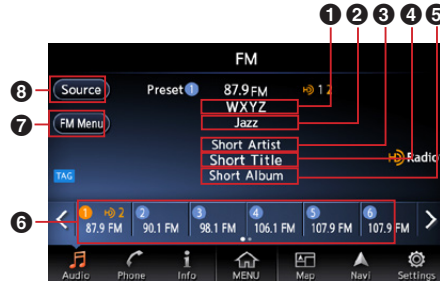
1 2 3 4 5

FM

8 Source

Preset 1 87.9 FM 1 2

WXYZ

Jazz

7 FM Menu

Short Artist

Short Title

Radio

TAG

Short Album

6

1 2 87.9 FM

2 90.1 FM

3 98.1 FM

4 106.1 FM

5 107.9 FM

6 107.9 FM

Audio Phone Info MENU Map Navi Settings